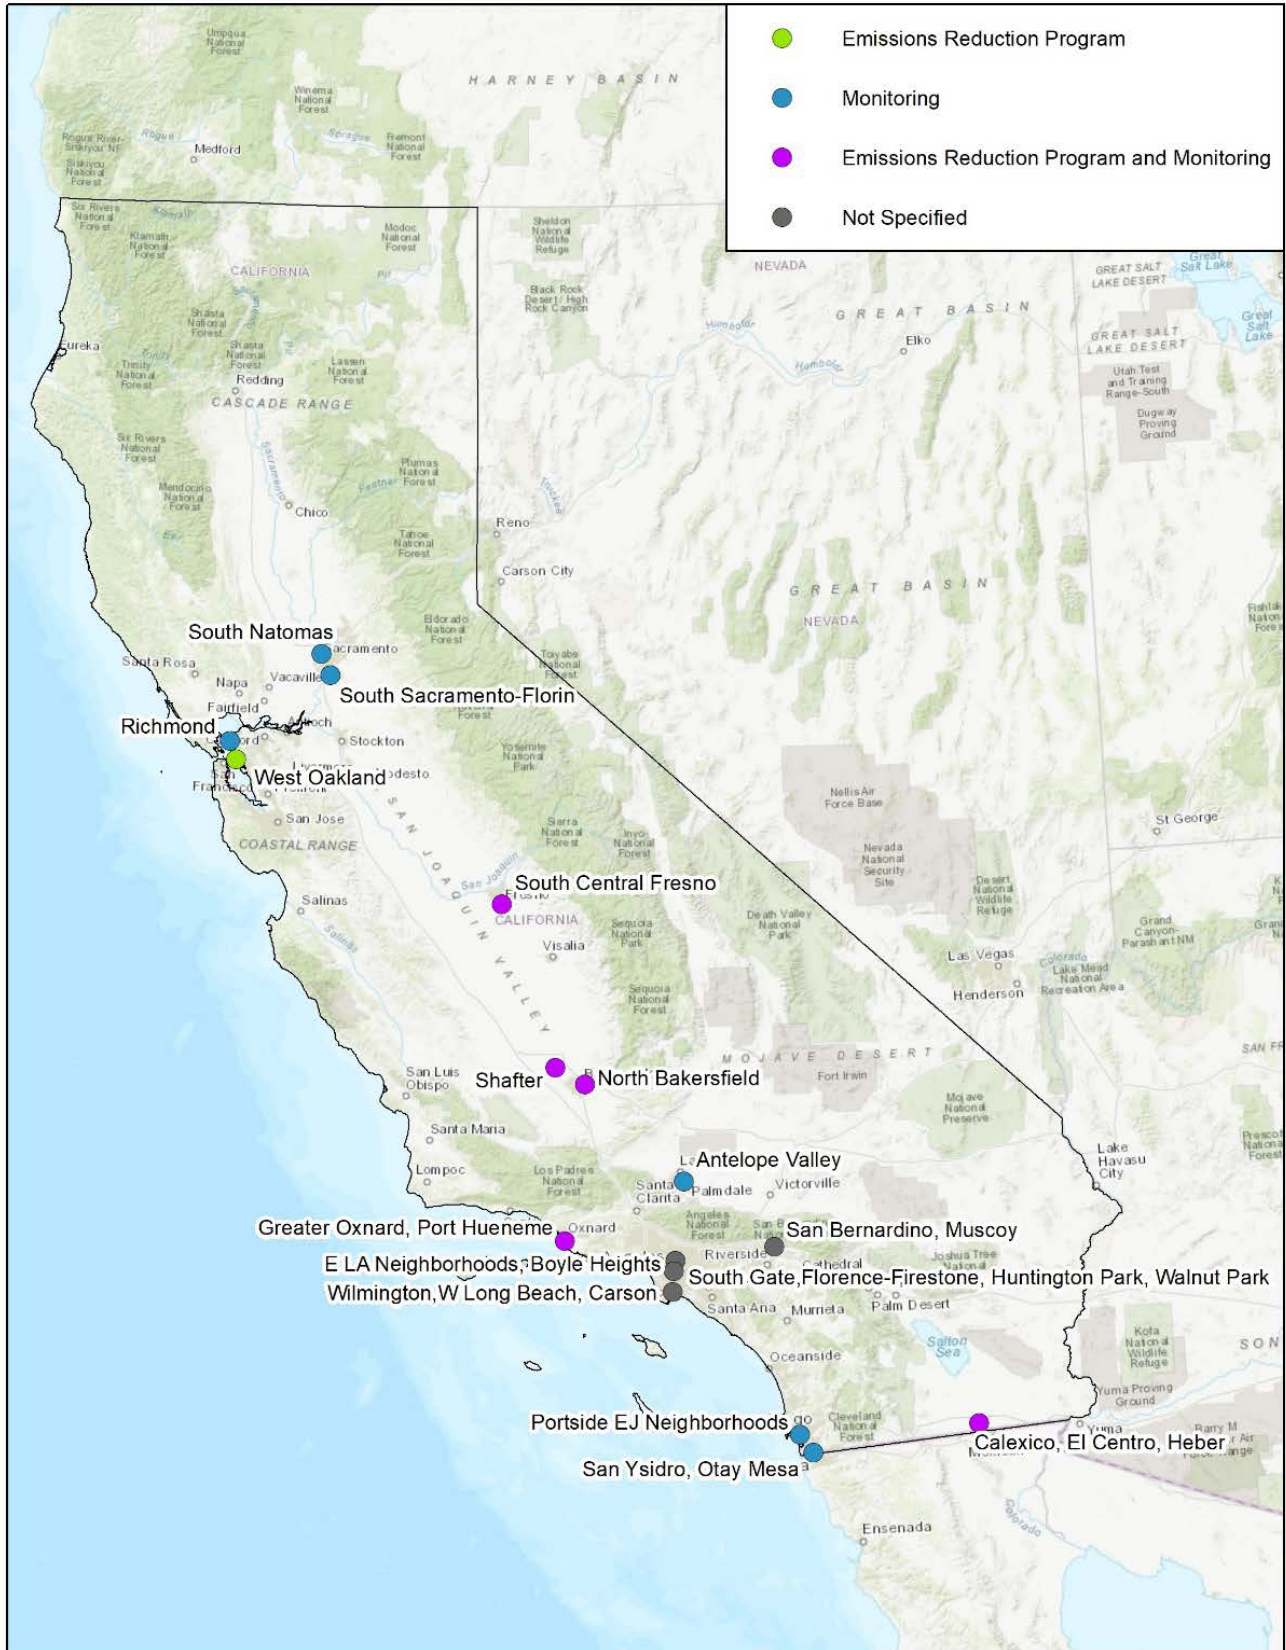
Emissions Reduction Program
Monitoring
Emissions Reduction Program and Monitoring
Not Specified

Umpqua National Forest
HARNEY BASIN
Winema National Forest
Rogue River-Siskiyou NF
Medford
Fremont National Forest
Siskiyou National Forest
Six Rivers National Forest
Klamath National Forest
Modoc National Forest
Sheldon National Wildlife Refuge
CALIFORNIA
Shasta National Forest
Black Rock Desert / High Rock Canyon
NEVADA
GREAT SALT LAKE DESERT
Great Salt Lake
GREAT BASIN
Elko
GREAT SALT LAKE DESERT
Eureka
Shasta National Forest
Lassen National Forest
Trinity National Forest
Redding
CASCADE RANGE
Utah Test and Training Range-South
Dugway Proving Ground
Six Rivers National Forest
Plumas National Forest
Mendocino National Forest
Chico
Tahoe National Forest
Reno
Carson City
GREAT BASIN
NEVADA
Eldorado National Forest
South Natomas
Sacramento
Santa Rosa
Vacaville
Toiyabe National Forest
South Sacramento-Florin
Napa
Fairfield
Richmond
Stockton
West Oakland
San Francisco
Yosemite National Park
San Jose
SAN JOAQUIN VALLEY
COASTAL RANGE
Sierra National Forest
Inyo National Forest
Nellis Air Force Base
Nevada National Security Site
St George
South Central Fresno
Salinas
Fresno
CALIFORNIA
Sierra National Park
Death Valley National Park
Desert National Wildlife Refuge
Visalia
Grand Canyon-Parashant NM
Las Vegas
Sequoia National Forest
Henderson
Lake Mead National Recreation Area
MOJAVE DESERT
San Luis Obispo
Shafter
North Bakersfield
Fort Irwin
Mojave National Preserve
Santa Maria
Lake Havasu City
Lompoc
Los Padres National Forest
Antelope Valley
Santa Clarita
Palmdale
Victorville
Greater Oxnard, Port Hueneme
Oxnard
Angeles National Forest
San Bernardino, Muscoy
E LA Neighborhoods, Boyle Heights
Riverside
Cathedral
Joshua Tree National
South Gate,Florence-Firestone, Huntington Park, Walnut Park
Wilmington,W Long Beach, Carson
Santa Ana
Murrieta
Palm Desert
Salton Sea
Kofa National Wildlife Refuge
Oceanside
Yuma Proving Ground
Portside EJ Neighborhoods
Cleveland National Forest
Yuma
Calexico, El Centro, Heber
San Ysidro, Otay Mesa
Ensenada